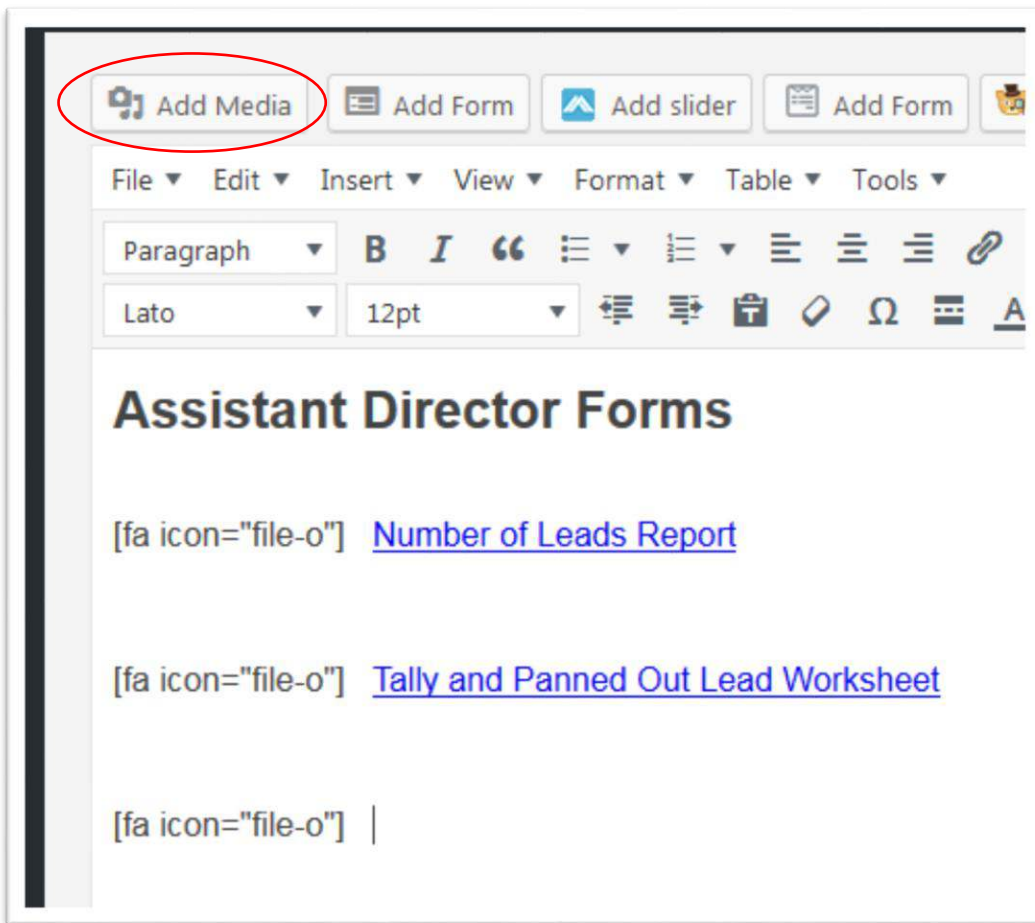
Add Media Add Form Add slider Add Form

File ▼ Edit ▼ Insert ▼ View ▼ Format ▼ Table ▼ Tools ▼

Paragraph B I

Lato 12pt Ω

Assistant Director Forms

[fa icon="file-o"] Number of Leads Report

[fa icon="file-o"] Tally and Panned Out Lead Worksheet

[fa icon="file-o"]